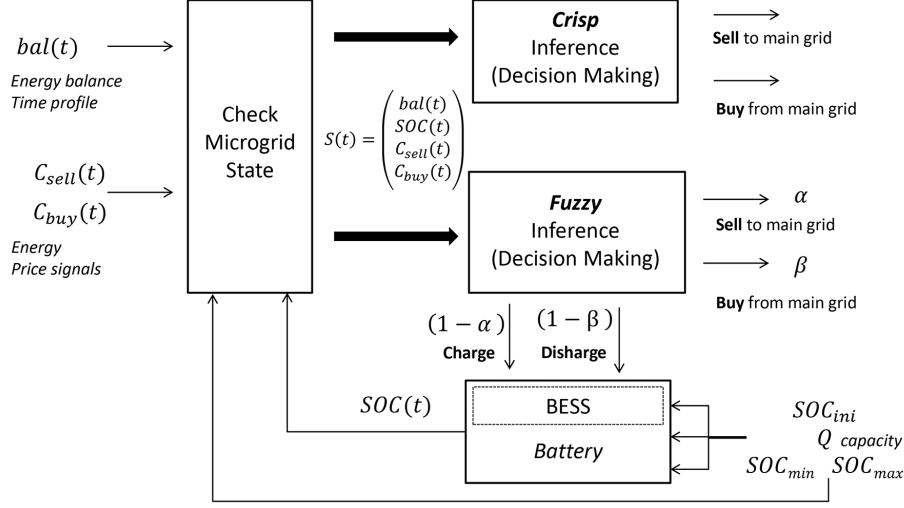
$bal(t)$

Energy balance Time profile

$C_{sell}(t)$

$C_{buy}(t)$

Energy Price signals

Check Microgrid State

$S(t) = \begin{pmatrix} bal(t) \\ SOC(t) \\ C_{sell}(t) \\ C_{buy}(t) \end{pmatrix}$

Crisp Inference (Decision Making)

Sell to main grid

Buy from main grid

Fuzzy Inference (Decision Making)

$\alpha$

Sell to main grid

$\beta$

Buy from main grid

$(1-\alpha)$

Charge

$(1-\beta)$

Disharge

$SOC(t)$

BESS

Battery

$SOC_{ini}$

$Q_{\ capacity}$

$SOC_{min}$ $SOC_{max}$